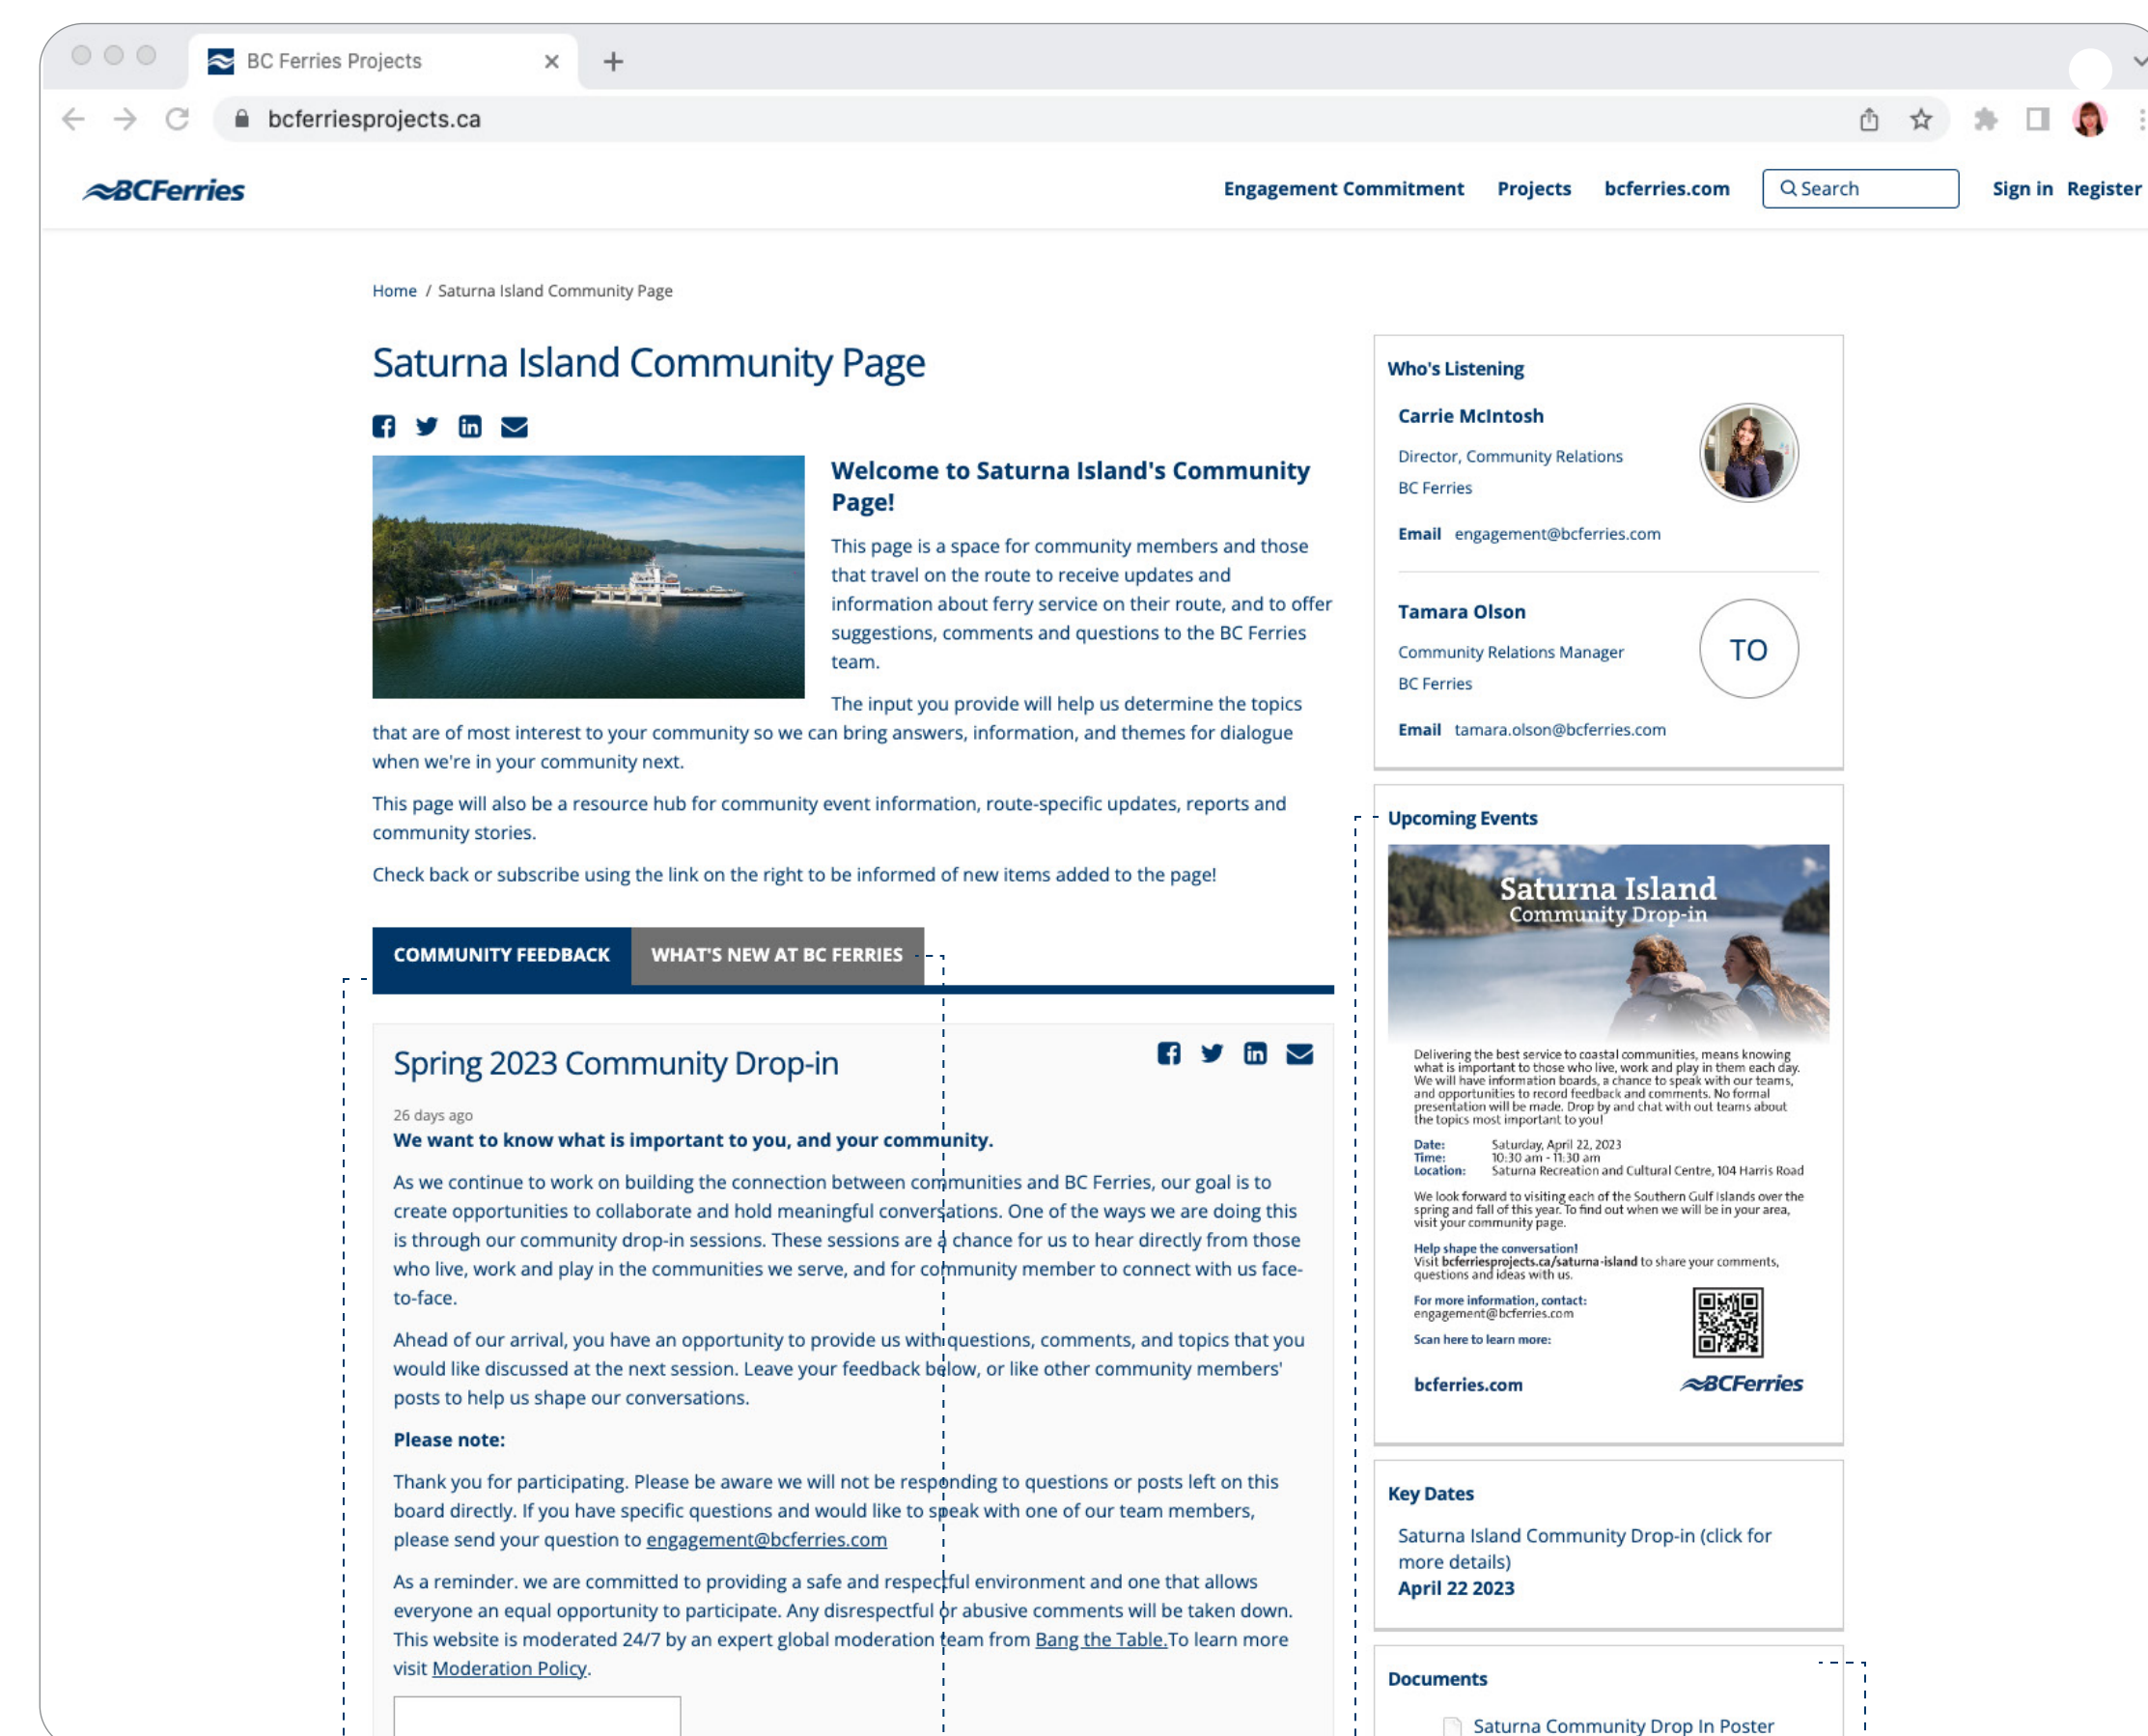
BC Ferries Projects

bcferriesprojects.ca

BCFerries

Engagement Commitment Projects bcferries.com Search Sign in Register

Home / Saturna Island Community Page

Saturna Island Community Page

Welcome to Saturna Island's Community Page!

This page is a space for community members and those that travel on the route to receive updates and information about ferry service on their route, and to offer suggestions, comments and questions to the BC Ferries team.

The input you provide will help us determine the topics that are of most interest to your community so we can bring answers, information, and themes for dialogue when we're in your community next.

This page will also be a resource hub for community event information, route-specific updates, reports and community stories.

Check back or subscribe using the link on the right to be informed of new items added to the page!

COMMUNITY FEEDBACK WHAT'S NEW AT BC FERRIES

Spring 2023 Community Drop-in

26 days ago

We want to know what is important to you, and your community.

As we continue to work on building the connection between communities and BC Ferries, our goal is to create opportunities to collaborate and hold meaningful conversations. One of the ways we are doing this is through our community drop-in sessions. These sessions are a chance for us to hear directly from those who live, work and play in the communities we serve, and for community member to connect with us face-to-face.

Ahead of our arrival, you have an opportunity to provide us with questions, comments, and topics that you would like discussed at the next session. Leave your feedback below, or like other community members' posts to help us shape our conversations.

Please note:

Thank you for participating. Please be aware we will not be responding to questions or posts left on this board directly. If you have specific questions and would like to speak with one of our team members, please send your question to engagement@bcferries.com

As a reminder. we are committed to providing a safe and respectful environment and one that allows everyone an equal opportunity to participate. Any disrespectful or abusive comments will be taken down. This website is moderated 24/7 by an expert global moderation team from Bang the Table.To learn more visit Moderation Policy.

Who's Listening

Carrie McIntosh

Director, Community Relations

BC Ferries

Email engagement@bcferries.com

Tamara Olson

TO

Community Relations Manager

BC Ferries

Email tamara.olson@bcferries.com

Upcoming Events

Saturna Island
Community Drop-in

Delivering the best service to coastal communities, means knowing what is important to those who live, work and play in them each day. We will have information boards, a chance to speak with our teams, and opportunities to record feedback and comments. No formal presentation will be made. Drop by and chat with out teams about the topics most important to you!

Date: Saturday, April 22, 2023
Time: 10:30 am - 11:30 am
Location: Saturna Recreation and Cultural Centre, 104 Harris Road

We look forward to visiting each of the Southern Gulf Islands over the spring and fall of this year. To find out when we will be in your area, visit your community page.

Help shape the conversation!
Visit bcferriesprojects.ca/saturna-island to share your comments, questions and ideas with us.

For more information, contact:
engagement@bcferries.com

Scan here to learn more:

bcferries.com BCFerries

Key Dates

Saturna Island Community Drop-in (click for more details)
April 22 2023

Documents

Saturna Community Drop In Poster